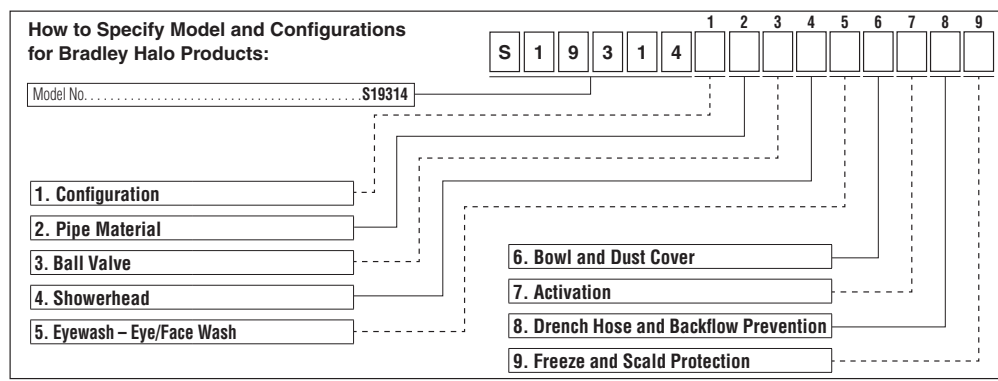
How to Specify Model and Configurations for Bradley Halo Products:

S 1 9 3 1 4

1 2 3 4 5 6 7 8 9

Model No. . . . . . . . . . . . . . . . . . . . . . . . . . . . . . . . . . . . . . . . S19314

1. Configuration

2. Pipe Material

3. Ball Valve

4. Showerhead

5. Eyewash – Eye/Face Wash

6. Bowl and Dust Cover

7. Activation

8. Drench Hose and Backflow Prevention

9. Freeze and Scald Protection